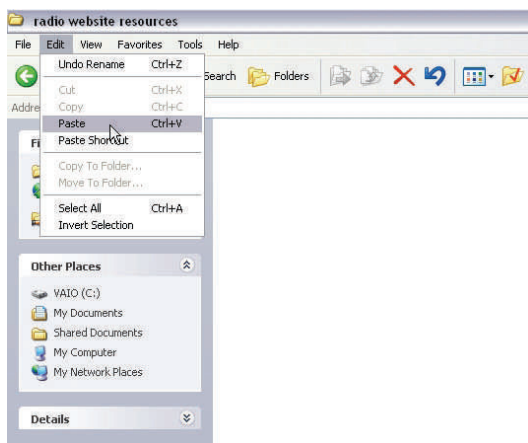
radio website resources

File Edit View Favorites Tools Help

Search Folders

Addre

Undo Rename Ctrl+Z

Cut Ctrl+X
Copy Ctrl+C
Paste Ctrl+V
Paste Shortcut

Copy To Folder...
Move To Folder...

Select All Ctrl+A
Invert Selection

Fi

Other Places

VAIO (C:)
My Documents
Shared Documents
My Computer
My Network Places

Details